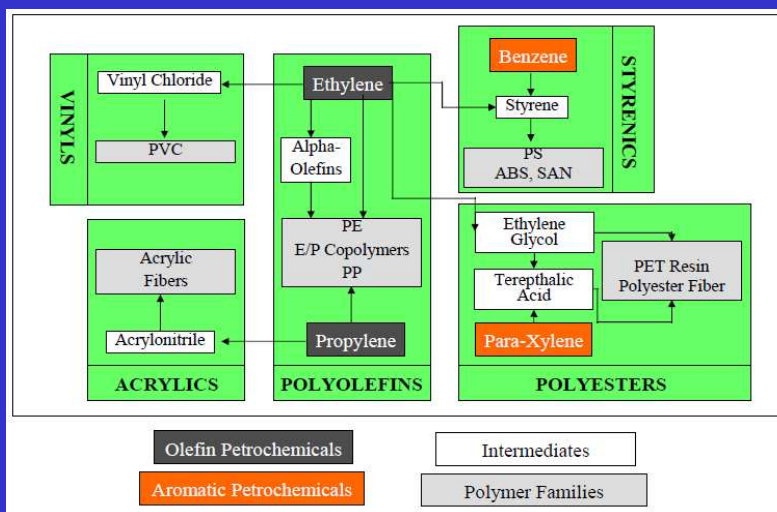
VINYLS

Vinyl Chloride

PVC

Ethylene

Alpha-Olefins

PE
E/P Copolymers
PP

Propylene

POLYOLEFINS

Benzene

Styrene

PS
ABS, SAN

STYRENICS

Acrylic Fibers

Acrylonitrile

ACRYLICS

Ethylene Glycol

Terepthalic Acid

Para-Xylene

PET Resin
Polyester Fiber

POLYESTERS

Olefin Petrochemicals

Intermediates

Aromatic Petrochemicals

Polymer Families